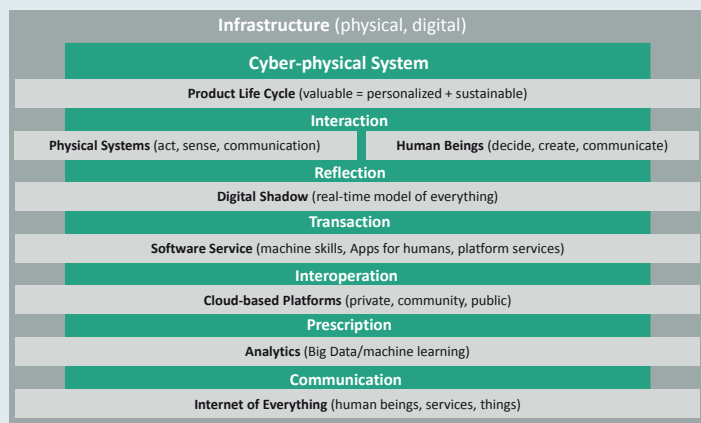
**Infrastructure** (physical, digital)

**Cyber-physical System**

**Product Life Cycle** (valuable = personalized + sustainable)

**Interaction**

**Physical Systems** (act, sense, communication)

**Human Beings** (decide, create, communicate)

**Reflection**

**Digital Shadow** (real-time model of everything)

**Transaction**

**Software Service** (machine skills, Apps for humans, platform services)

**Interoperation**

**Cloud-based Platforms** (private, community, public)

**Prescription**

**Analytics** (Big Data/machine learning)

**Communication**

**Internet of Everything** (human beings, services, things)